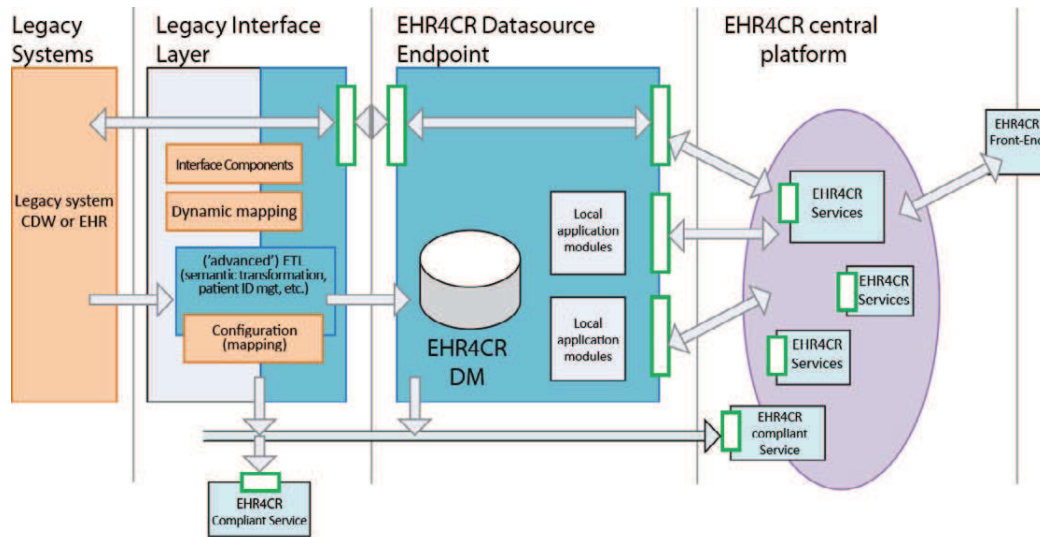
Legacy Systems

Legacy Interface Layer

EHR4CR Datasource Endpoint

EHR4CR central platform

EHR4CR Front-End

Legacy system CDW or EHR

Interface Components

Dynamic mapping

('advanced') ETL (semantic transformation, patient ID mgt, etc.)

Configuration (mapping)

Local application modules

Local application modules

EHR4CR DM

EHR4CR Services

EHR4CR Services

EHR4CR Services

EHR4CR compliant Service

EHR4CR Compliant Service